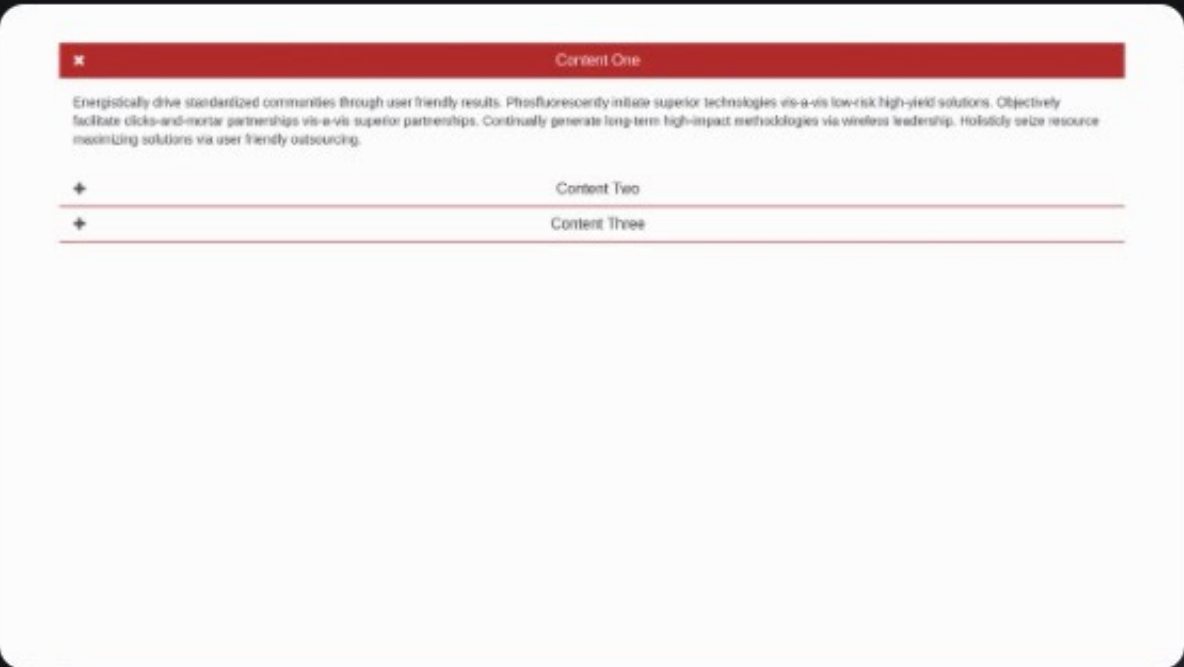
✖ Content One

Energistically drive standardized communities through user friendly results. Phosfluorescently initiate superior technologies vis-a-vis low-risk high-yield solutions. Objectively facilitate clicks-and-mortar partnerships vis-a-vis superior partnerships. Continually generate long-term high-impact methodologies via wireless leadership. Holisticly seize resource maximizing solutions via user friendly outsourcing.

+ Content Two

+ Content Three